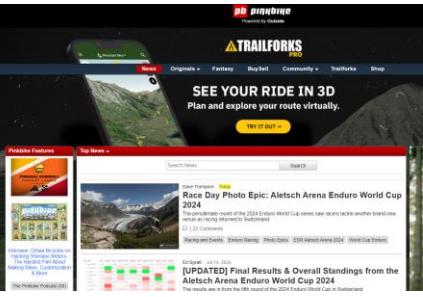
pb pinkbike
Powered by Outside

TRAILFORKS PRO

News Originals » Fantasy BuySell Community » Trailforks Shop

SEE YOUR RIDE IN 3D
Plan and explore your route virtually.

TRY IT OUT »

Pinkbike Features

Interview: Orbea Bicycles on Hacking Shimano Motors, The Hardest Part About Making Bikes, Customization & More

The Pinkbike Podcast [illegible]

Top News »

Search News Search

Dave Trumpore Today
Race Day Photo Epic: Aletsch Arena Enduro World Cup 2024
The penultimate round of the 2024 Enduro World Cup series saw racers tackle another brand-new venue as racing returned to Switzerland
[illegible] Comments
Racing and Events Enduro Racing Photo Epics EDR Aletsch Arena 2024 World Cup Enduro

DH Sprint Jul 14, 2024
[UPDATED] Final Results & Overall Standings from the Aletsch Arena Enduro World Cup 2024
The results are in from the fifth round of the 2024 Enduro World Cup in Switzerland